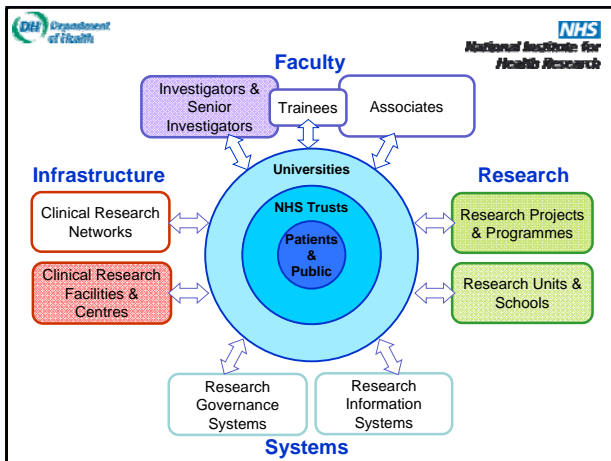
DH Department of Health

NHS
National Institute for Health Research

Faculty

Investigators & Senior Investigators

Trainees

Associates

Infrastructure

Research

Universities

NHS Trusts

Patients & Public

Clinical Research Networks

Clinical Research Facilities & Centres

Research Projects & Programmes

Research Units & Schools

Research Governance Systems

Research Information Systems

Systems